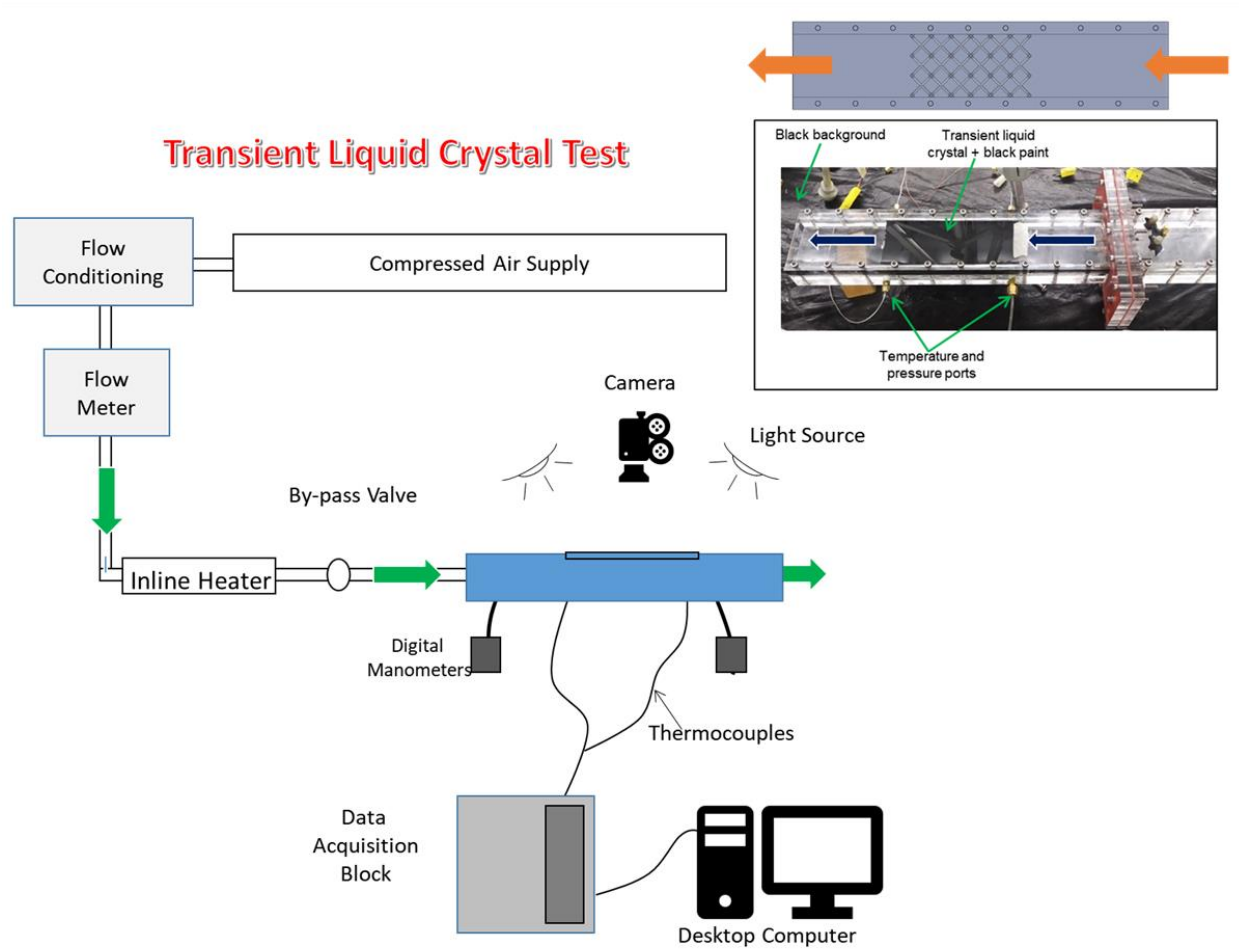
Transient Liquid Crystal Test

Black background

Transient liquid crystal + black paint

Temperature and pressure ports

Flow Conditioning

Compressed Air Supply

Flow Meter

Camera

Light Source

By-pass Valve

Inline Heater

Digital Manometers

Thermocouples

Data Acquisition Block

Desktop Computer